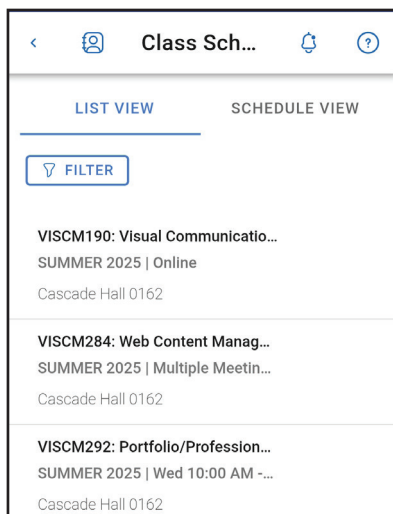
<
Class Sch...
?

LIST VIEW
SCHEDULE VIEW

FILTER

VISCM190: Visual Communicatio...
SUMMER 2025 | Online
Cascade Hall 0162

VISCM284: Web Content Manag...
SUMMER 2025 | Multiple Meetin...
Cascade Hall 0162

VISCM292: Portfolio/Profession...
SUMMER 2025 | Wed 10:00 AM -...
Cascade Hall 0162